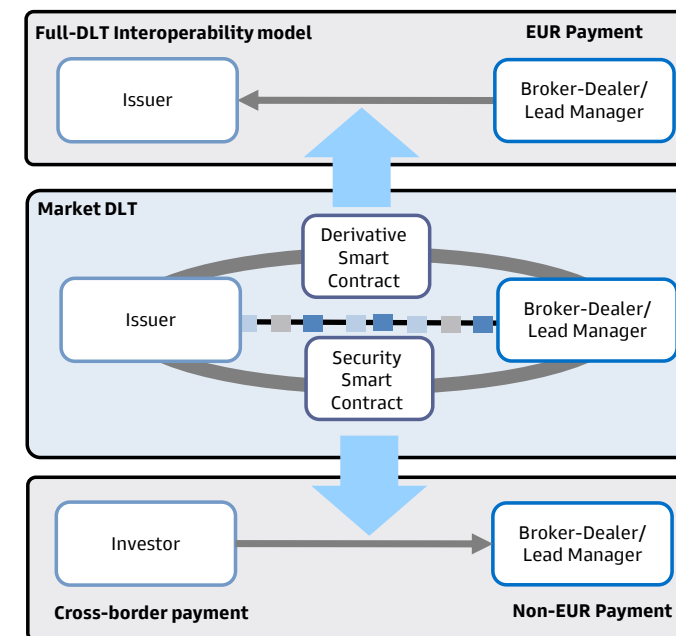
Full-DLT Interoperability model

EUR Payment

Issuer

Broker-Dealer/ Lead Manager

Market DLT

Derivative Smart Contract

Issuer

Broker-Dealer/ Lead Manager

Security Smart Contract

Investor

Broker-Dealer/ Lead Manager

Cross-border payment

Non-EUR Payment